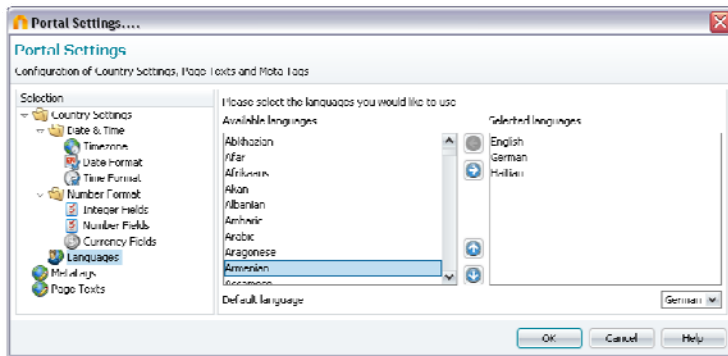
Portal Settings....

Portal Settings

Configuration of Country Settings, Page Texts and Meta Tags

Selection

Country Settings
Date & Time
Timezone
Date Format
Time Format
Number Format
Integer Fields
Number Fields
Currency Fields
Languages
MetaTags
Page Texts

Please select the languages you would like to use

Available languages

Abkhazian
Afar
Afrikaans
Akan
Albanian
Amharic
Arabic
Aragonese
Armenian
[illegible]

Selected languages

English
German
Haitian

Default language

German

OK

Cancel

Help